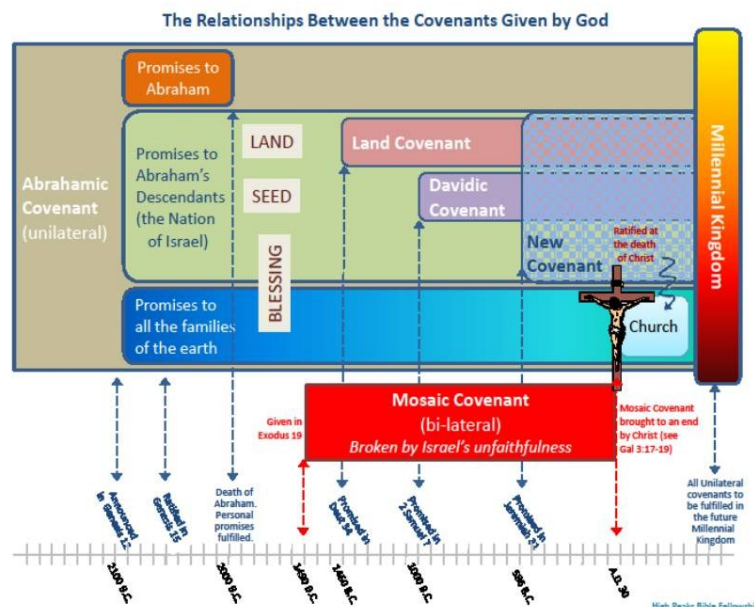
The Relationships Between the Covenants Given by God

Abrahamic Covenant (unilateral)

Promises to Abraham

Promises to Abraham's Descendants (the Nation of Israel)

LAND

SEED

BLESSING

Land Covenant

Davidic Covenant

New Covenant

Ratified at the death of Christ

Promises to all the families of the earth

Church

Millennial Kingdom

Given in Exodus 19

Mosaic Covenant (bi-lateral)

Broken by Israel's unfaithfulness

Mosaic Covenant brought to an end by Christ (see Gal 3:17-19)

Announced in Genesis 12

Ratified in Genesis 15

Death of Abraham. Personal promises fulfilled.

Promised in Deut 30

Promised in 2 Samuel 7

Promised in Jeremiah 31

All Unilateral covenants to be fulfilled in the future Millennial Kingdom

2100 B.C.

2000 B.C.

1450 B.C.

1400 B.C.

1000 B.C.

586 B.C.

A.D. 30

High Peaks Bible Fellowship